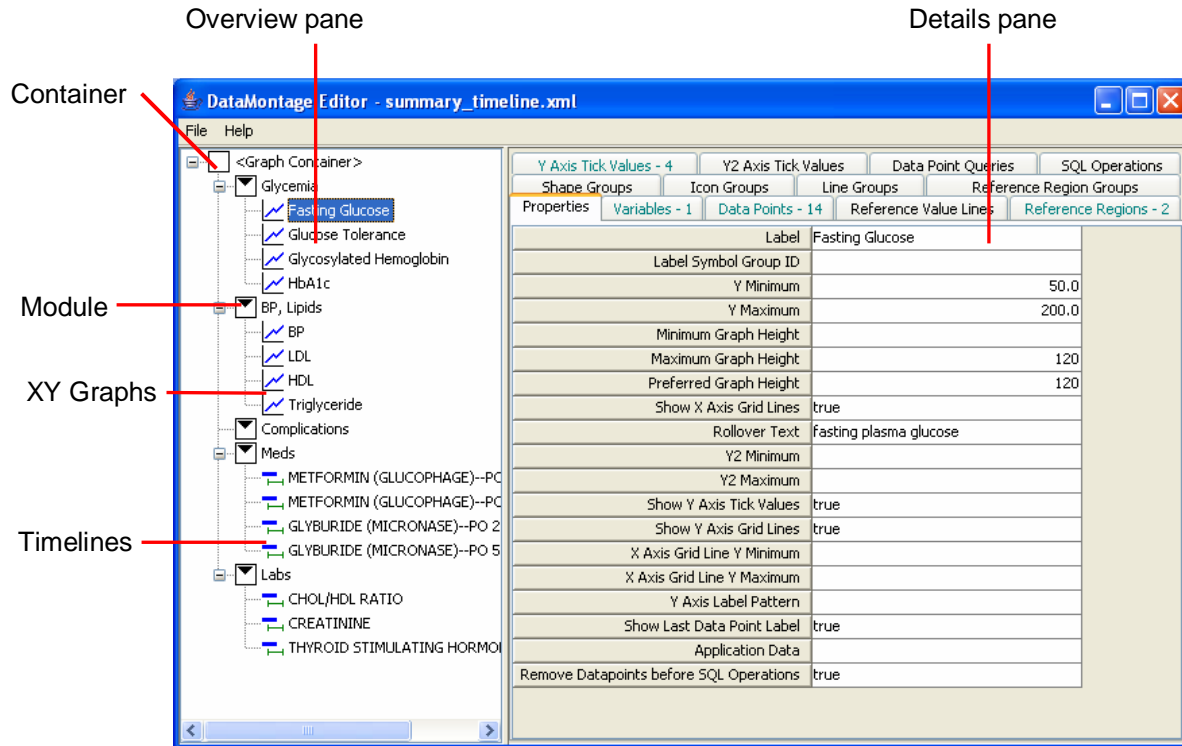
Overview pane

Details pane

Container

DataMontage Editor - summary_timeline.xml

File Help

<Graph Container>
Glycemia
Fasting Glucose
Glucose Tolerance
Glycosylated Hemoglobin
HbA1c
BP, Lipids
BP
LDL
HDL
Triglyceride
Complications
Meds
METFORMIN (GLUCOPHAGE)--PO
METFORMIN (GLUCOPHAGE)--PO
GLYBURIDE (MICRONASE)--PO 2
GLYBURIDE (MICRONASE)--PO 5
Labs
CHOL/HDL RATIO
CREATININE
THYROID STIMULATING HORMO

Module

XY Graphs

Timelines

Y Axis Tick Values - 4 | Y2 Axis Tick Values | Data Point Queries | SQL Operations
Shape Groups | Icon Groups | Line Groups | Reference Region Groups
Properties | Variables - 1 | Data Points - 14 | Reference Value Lines | Reference Regions - 2

| | |
|---|---|
| Label | Fasting Glucose |
| Label Symbol Group ID | |
| Y Minimum | 50.0 |
| Y Maximum | 200.0 |
| Minimum Graph Height | |
| Maximum Graph Height | 120 |
| Preferred Graph Height | 120 |
| Show X Axis Grid Lines | true |
| Rollover Text | fasting plasma glucose |
| Y2 Minimum | |
| Y2 Maximum | |
| Show Y Axis Tick Values | true |
| Show Y Axis Grid Lines | true |
| X Axis Grid Line Y Minimum | |
| X Axis Grid Line Y Maximum | |
| Y Axis Label Pattern | |
| Show Last Data Point Label | true |
| Application Data | |
| Remove Datapoints before SQL Operations | true |